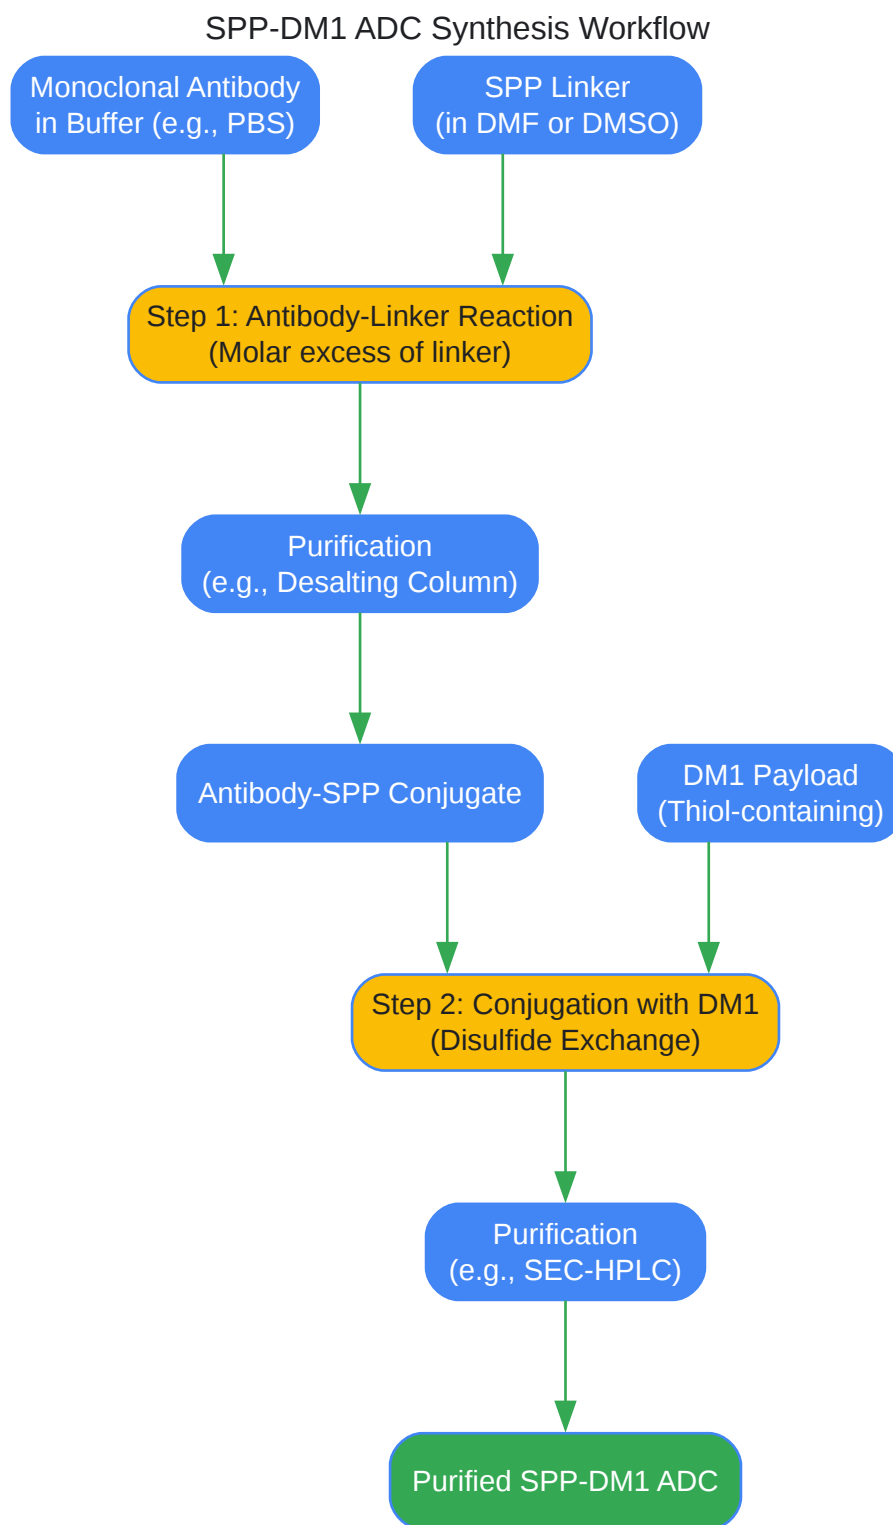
SPP-DM1 ADC Synthesis Workflow

Monoclonal Antibody in Buffer (e.g., PBS)

SPP Linker (in DMF or DMSO)

Step 1: Antibody-Linker Reaction (Molar excess of linker)

Purification (e.g., Desalting Column)

Antibody-SPP Conjugate

DM1 Payload (Thiol-containing)

Step 2: Conjugation with DM1 (Disulfide Exchange)

Purification (e.g., SEC-HPLC)

Purified SPP-DM1 ADC